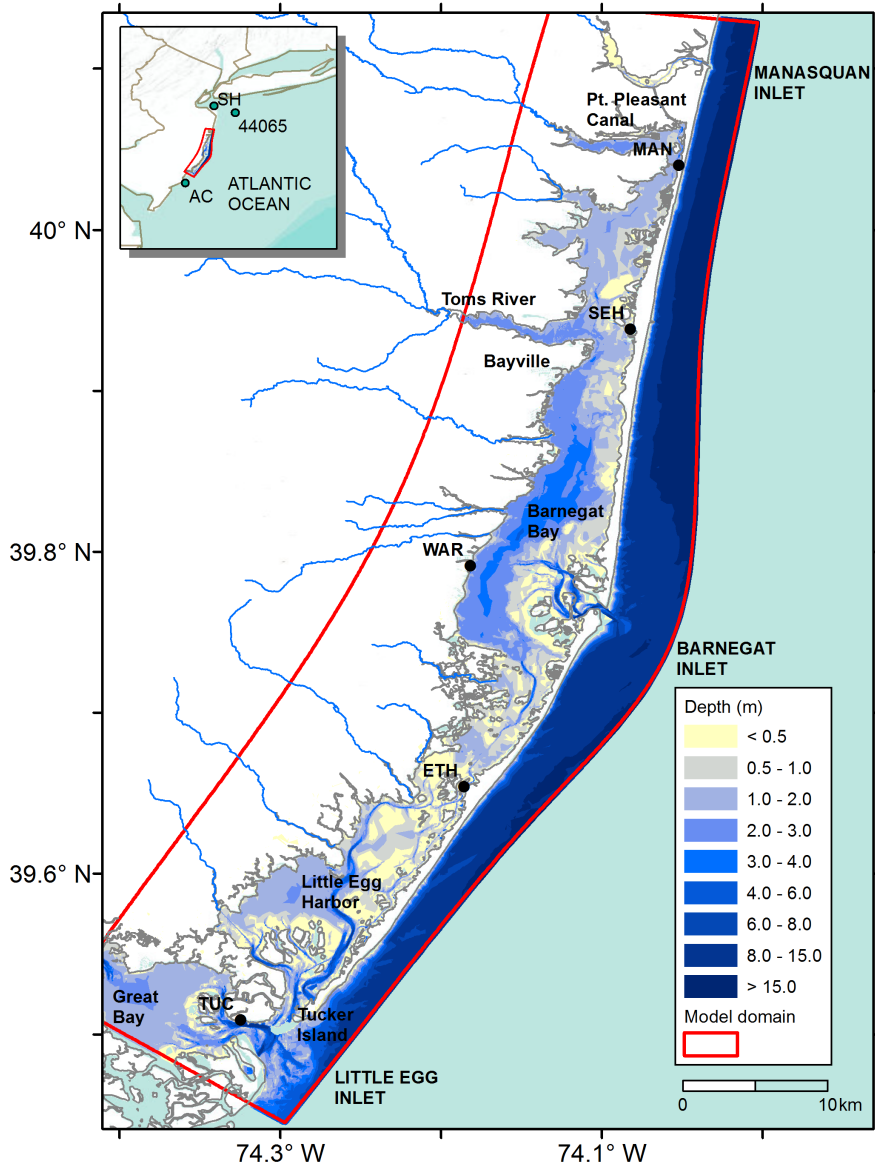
SH
44065
AC
ATLANTIC OCEAN

MANASQUAN INLET
Pt. Pleasant Canal
MAN
40° N
Toms River
SEH
Bayville
Barnegat Bay
39.8° N
WAR
BARNEGAT INLET
ETH
39.6° N
Little Egg Harbor
Great Bay
TUC
Tucker Island
LITTLE EGG INLET

Depth (m)
< 0.5
0.5 - 1.0
1.0 - 2.0
2.0 - 3.0
3.0 - 4.0
4.0 - 6.0
6.0 - 8.0
8.0 - 15.0
> 15.0
Model domain

0
10km

74.3° W
74.1° W